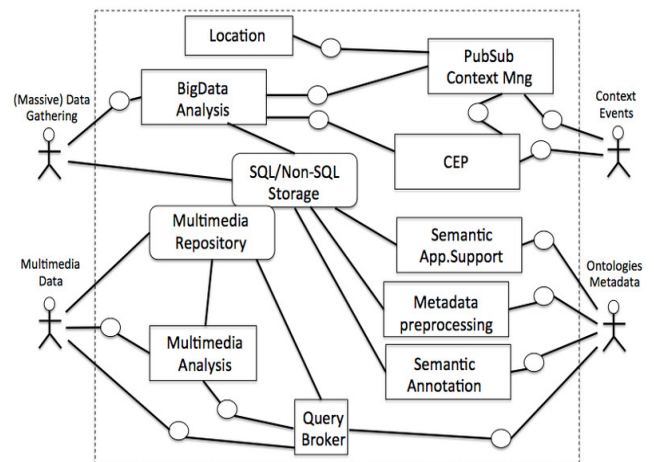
Location

PubSub Context Mng

BigData Analysis

(Massive) Data Gathering

Context Events

CEP

SQL/Non-SQL Storage

Multimedia Repository

Multimedia Data

Semantic App.Support

Ontologies Metadata

Metadata preprocessing

Multimedia Analysis

Semantic Annotation

Query Broker